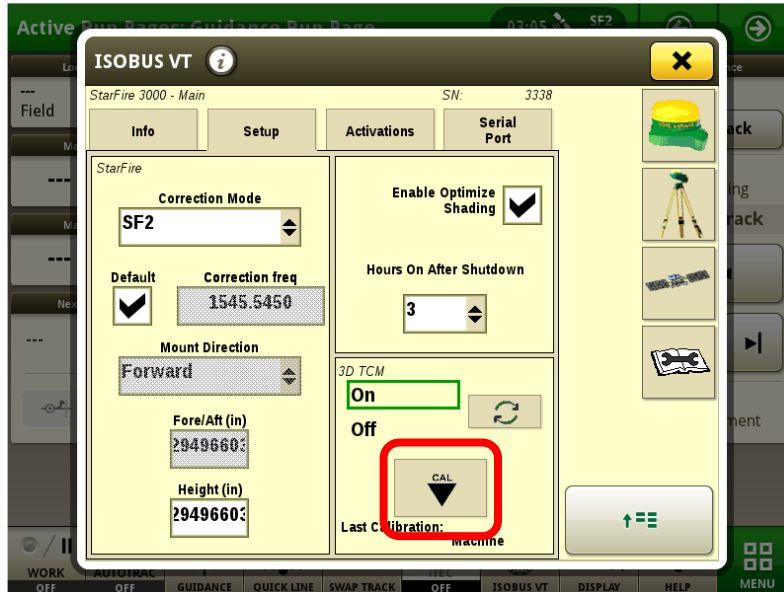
Active Run Pages: Guidance Run Page
03:05 SF2

ISOBUS VT

StarFire 3000 - Main
SN: 3338

Info
Setup
Activations
Serial Port

StarFire
Correction Mode
SF2
Default
Correction freq
1545.5450
Mount Direction
Forward
Fore/Aft (in)
2949660
Height (in)
2949660

Enable Optimize Shading
Hours On After Shutdown
3

3D TCM
On
Off
CAL
Last Calibration:
Machine

---
Field
---
---
---
ack
ing
rack
ment

WORK OFF
AUTOTRAC OFF
GUIDANCE
QUICK LINE
SWAP TRACK
OFF
ISOBUS VT
DISPLAY
HELP
MENU